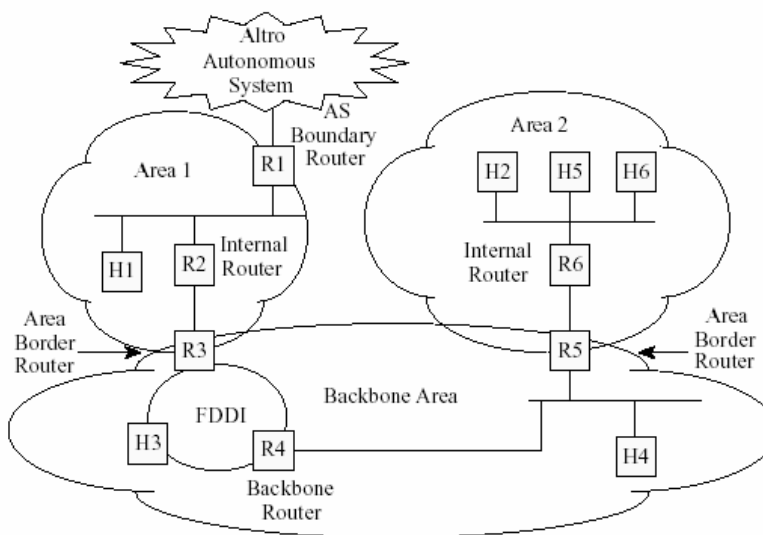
Altro Autonomous System

AS Boundary Router

R1

Area 1

Area 2

H2

H5

H6

H1

R2

Internal Router

Internal Router

R6

Area Border Router

R3

R5

Area Border Router

FDDI

Backbone Area

H3

R4

H4

Backbone Router